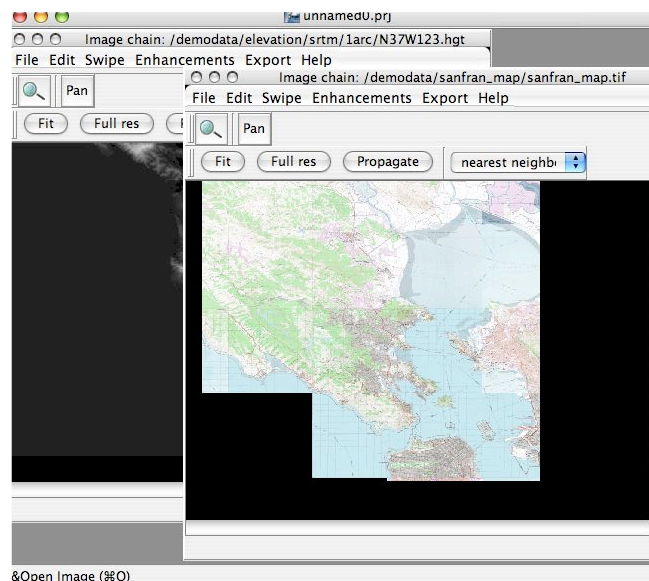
unnamed0.prj

Image chain: /demodata/elevation/srtm/1arc/N37W123.hgt

File Edit Swipe Enhancements Export Help

Pan

Fit Full res

Image chain: /demodata/sanfran_map/sanfran_map.tif

File Edit Swipe Enhancements Export Help

Pan

Fit Full res Propagate nearest neighb

&Open Image (⌘O)